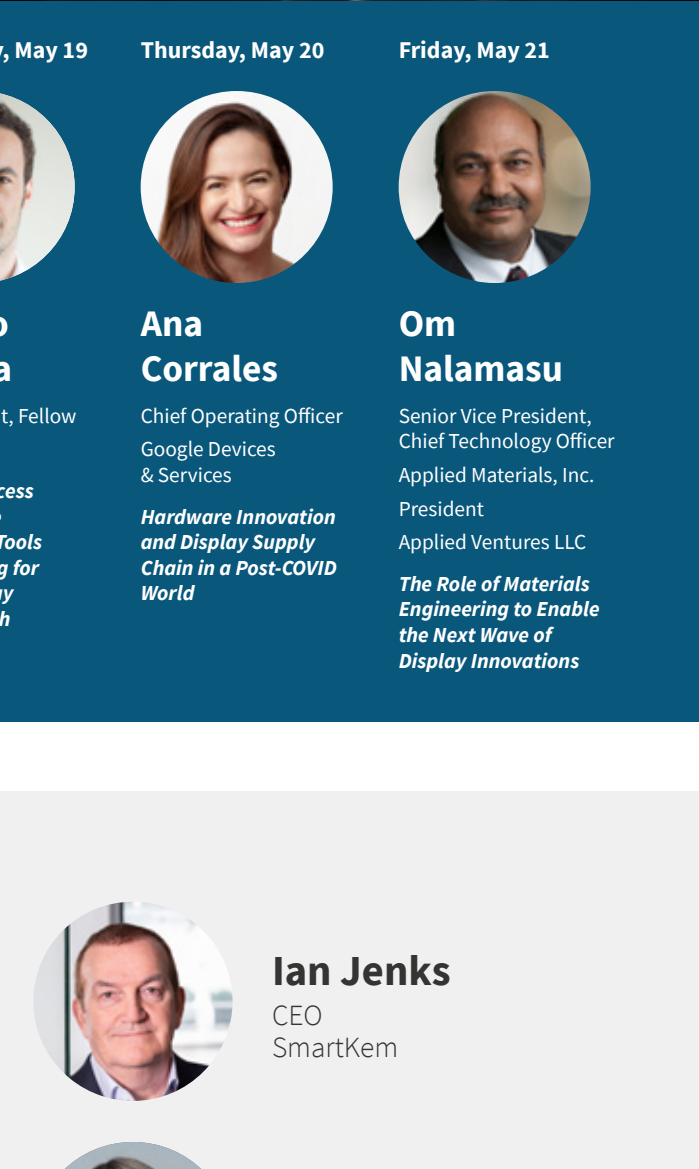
y, May 19

o
a
t, Fellow

cess
Tools
g for
y
h

Thursday, May 20

Ana Corrales

Chief Operating Officer

Google Devices & Services

***Hardware Innovation and Display Supply Chain in a Post-COVID World***

Friday, May 21

Om Nalamasu

Senior Vice President, Chief Technology Officer

Applied Materials, Inc.

President

Applied Ventures LLC

***The Role of Materials Engineering to Enable the Next Wave of Display Innovations***

Ian Jenks

CEO
SmartKem